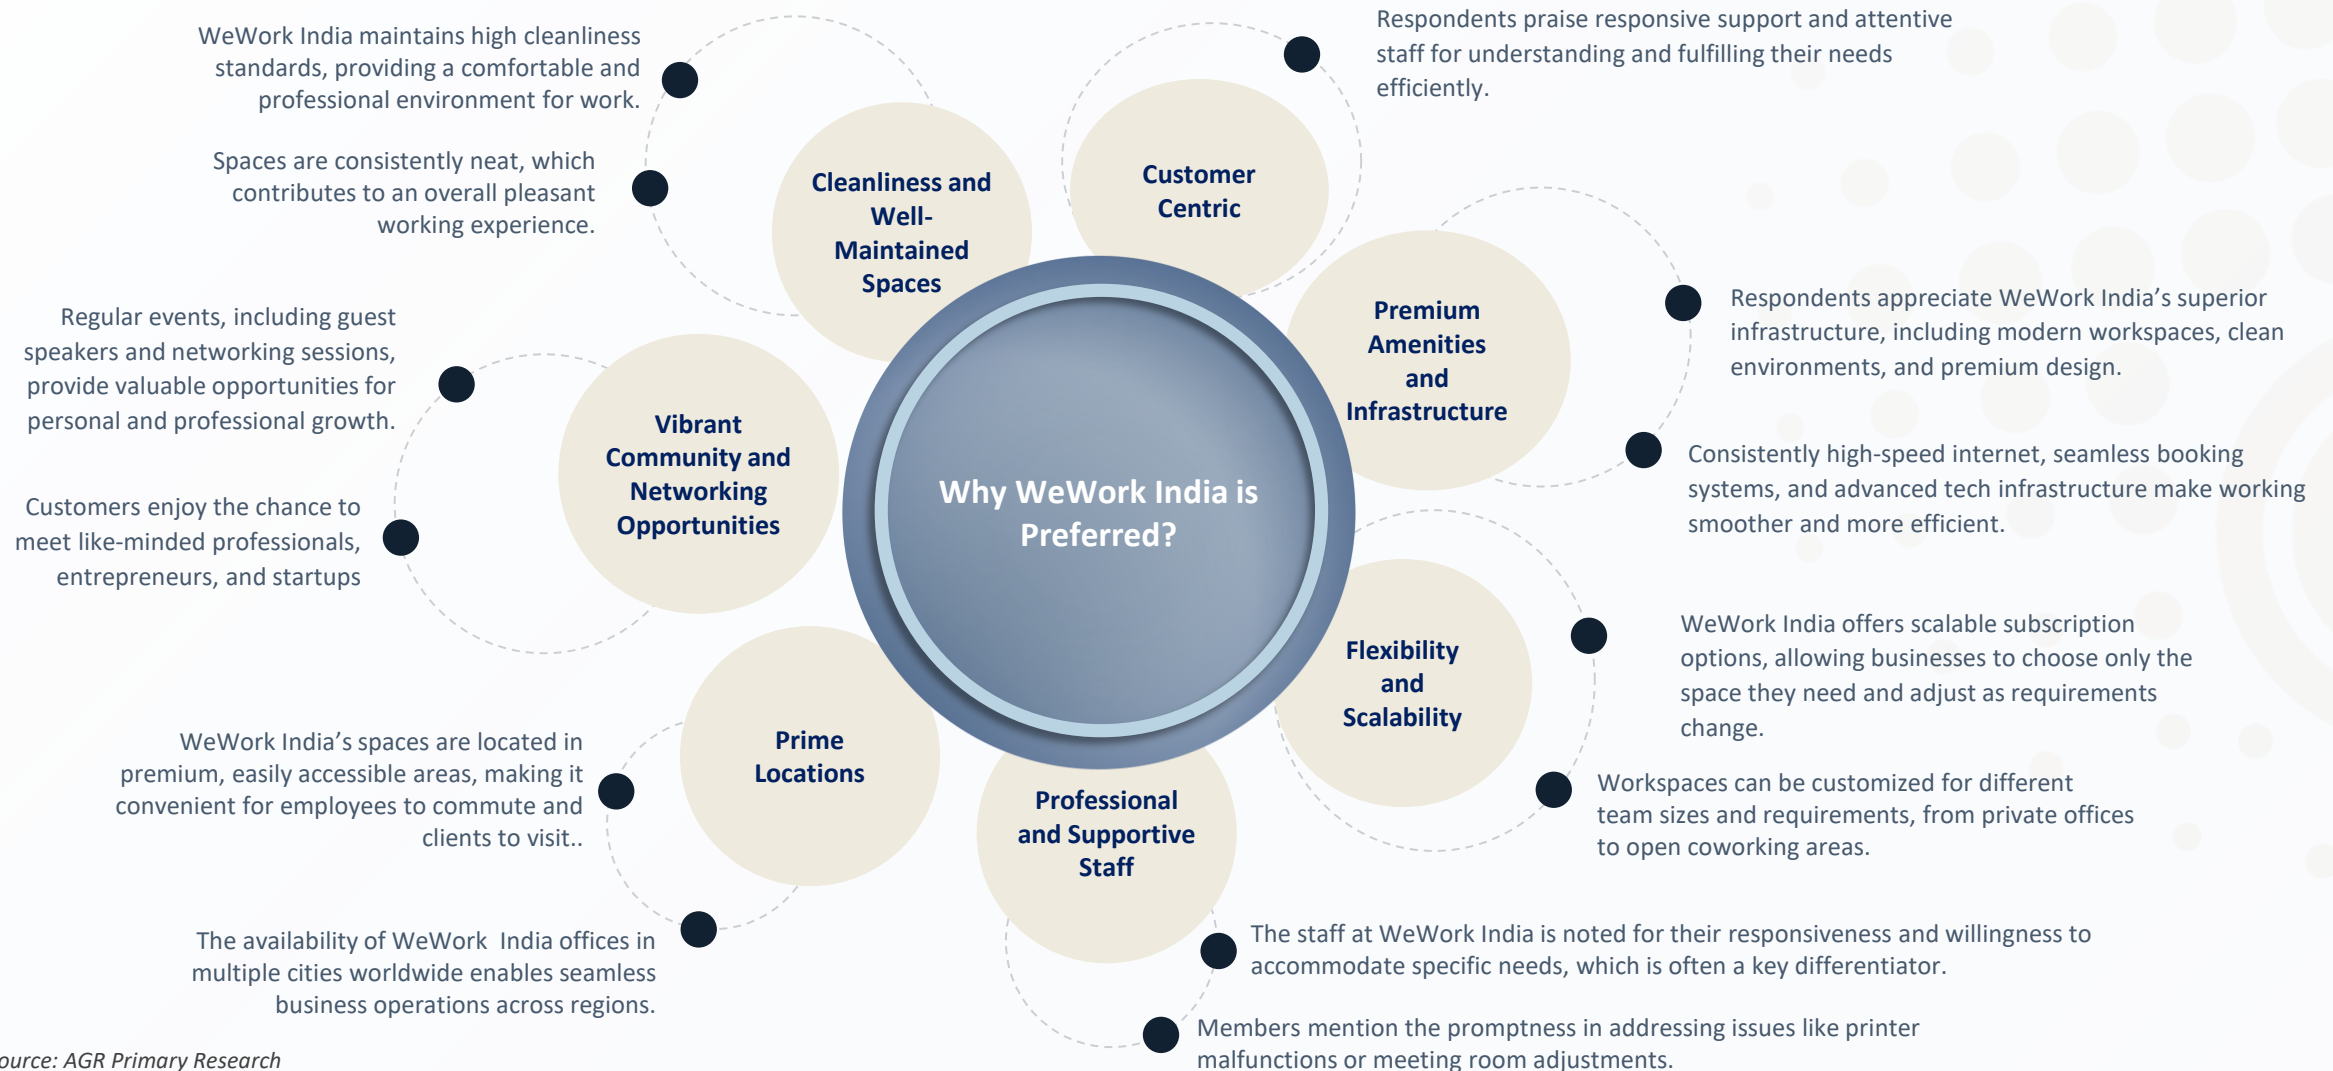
Why WeWork India is Preferred?

Cleanliness and Well-Maintained Spaces

WeWork India maintains high cleanliness standards, providing a comfortable and professional environment for work.

Spaces are consistently neat, which contributes to an overall pleasant working experience.

Customer Centric

Respondents praise responsive support and attentive staff for understanding and fulfilling their needs efficiently.

Premium Amenities and Infrastructure

Respondents appreciate WeWork India's superior infrastructure, including modern workspaces, clean environments, and premium design.

Consistently high-speed internet, seamless booking systems, and advanced tech infrastructure make working smoother and more efficient.

Vibrant Community and Networking Opportunities

Regular events, including guest speakers and networking sessions, provide valuable opportunities for personal and professional growth.

Customers enjoy the chance to meet like-minded professionals, entrepreneurs, and startups

Flexibility and Scalability

WeWork India offers scalable subscription options, allowing businesses to choose only the space they need and adjust as requirements change.

Workspaces can be customized for different team sizes and requirements, from private offices to open coworking areas.

Prime Locations

WeWork India's spaces are located in premium, easily accessible areas, making it convenient for employees to commute and clients to visit..

The availability of WeWork India offices in multiple cities worldwide enables seamless business operations across regions.

Professional and Supportive Staff

The staff at WeWork India is noted for their responsiveness and willingness to accommodate specific needs, which is often a key differentiator.

Members mention the promptness in addressing issues like printer malfunctions or meeting room adjustments.

ource: AGR Primary Research